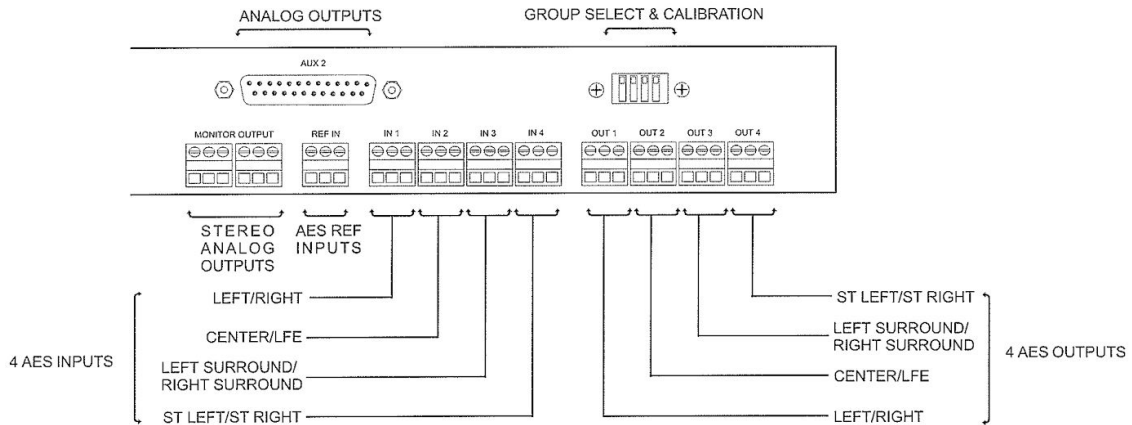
ANALOG OUTPUTS

GROUP SELECT & CALIBRATION

AUX 2

MONITOR OUTPUT

REF IN

IN 1

IN 2

IN 3

IN 4

OUT 1

OUT 2

OUT 3

OUT 4

STEREO ANALOG OUTPUTS

AES REF INPUTS

4 AES INPUTS

LEFT/RIGHT

CENTER/LFE

LEFT SURROUND/ RIGHT SURROUND

ST LEFT/ST RIGHT

ST LEFT/ST RIGHT

LEFT SURROUND/ RIGHT SURROUND

CENTER/LFE

LEFT/RIGHT

4 AES OUTPUTS